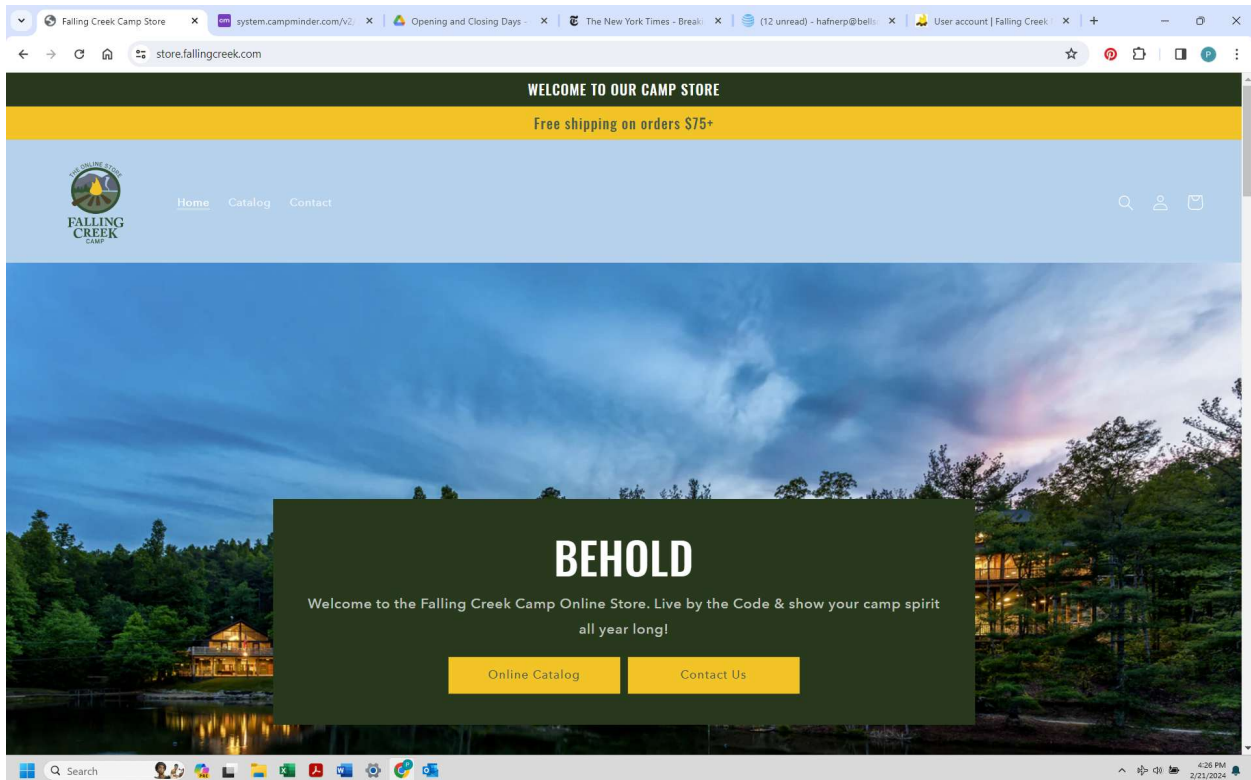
Falling Creek Camp Store ×
system.campminder.com/v2/ ×
Opening and Closing Days - ×
The New York Times - Breaki ×
(12 unread) - hafnerp@bells ×
User account | Falling Creek ×
+

store.fallingcreek.com

WELCOME TO OUR CAMP STORE

Free shipping on orders $75+

THE ONLINE STORE
FALLING CREEK
CAMP

Home Catalog Contact

BEHOLD

Welcome to the Falling Creek Camp Online Store. Live by the Code & show your camp spirit all year long!

Online Catalog Contact Us

Search

4:26 PM
2/21/2024